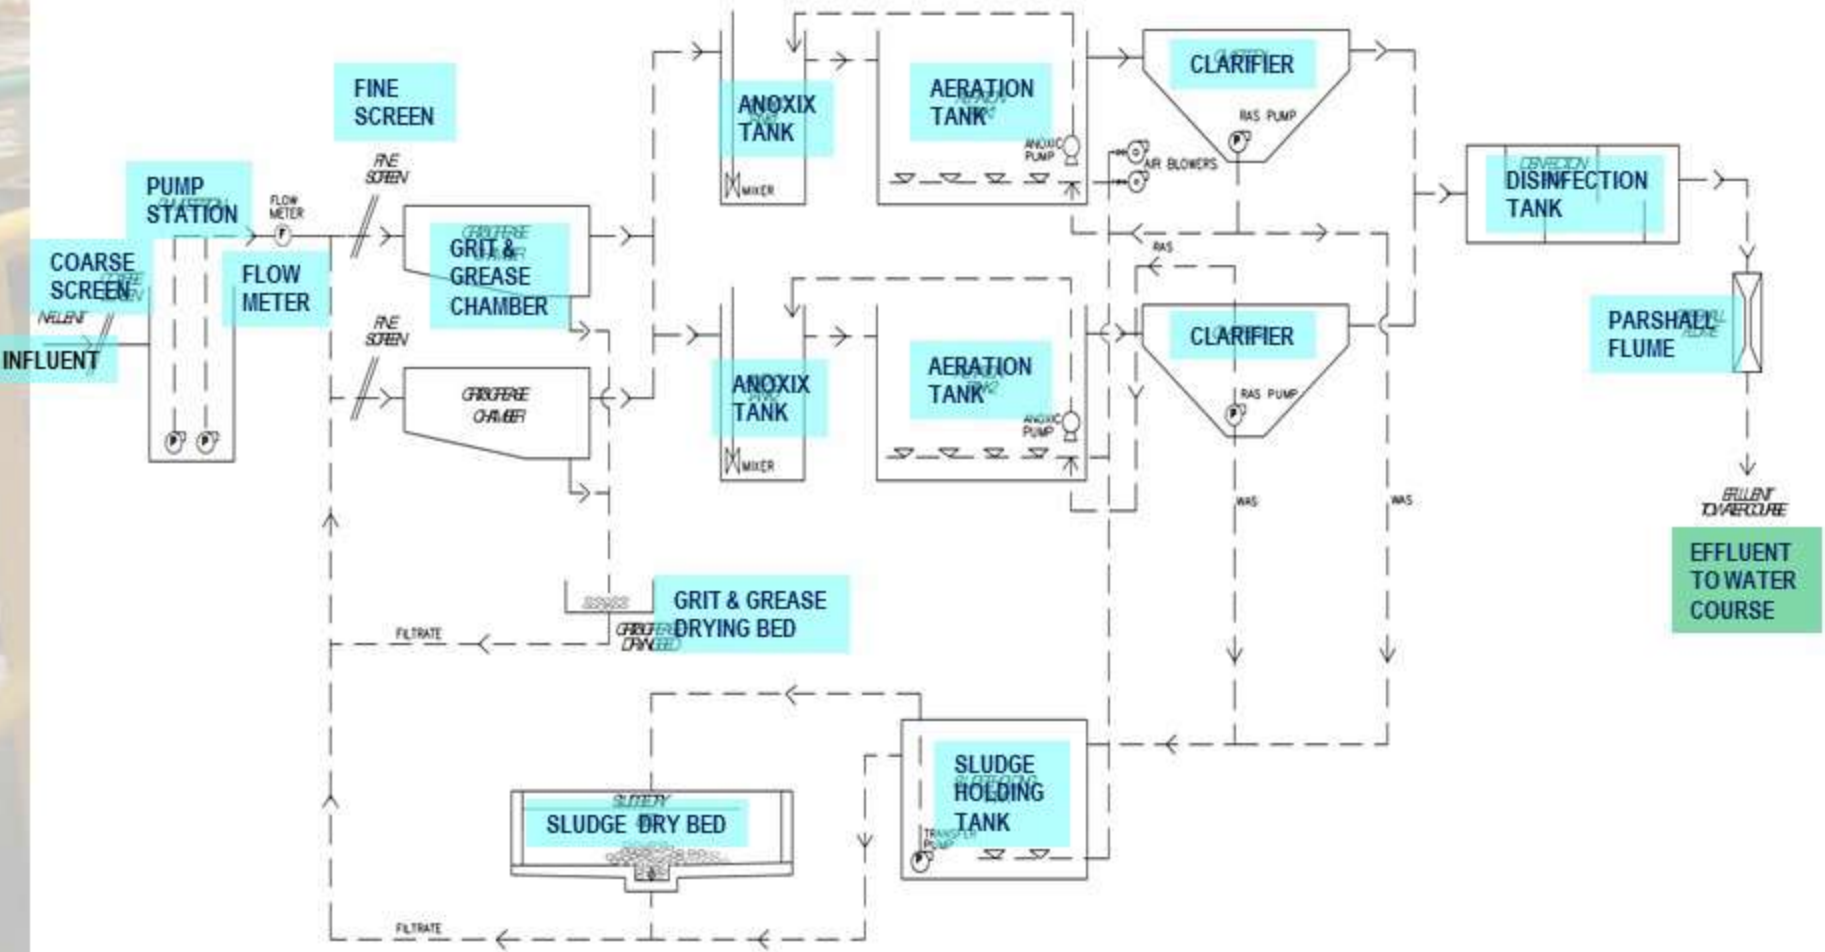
FINE SCREEN

PUMP STATION

FLOW METER

COARSE SCREEN

INFLUENT

INFLUENT

FINE SCREEN

FINE SCREEN

GRIT & GREASE CHAMBER

GRIT/GREASE CHAMBER

ANOXIX TANK

MIXER

AERATION TANK

ANOXIC PUMP

AIR BLOWERS

CLARIFIER

RAS PUMP

RAS

ANOXIX TANK

MIXER

AERATION TANK

ANOXIC PUMP

CLARIFIER

RAS PUMP

WAS

WAS

DISINFECTION TANK

PARSHALL FLUME

EFFLUENT TO WATERCOURSE

EFFLUENT TO WATER COURSE

GRIT & GREASE DRYING BED

FILTRATE

SLUDGE DRY BED

SLUDGE HOLDING TANK

TRANSFER PUMP

FILTRATE